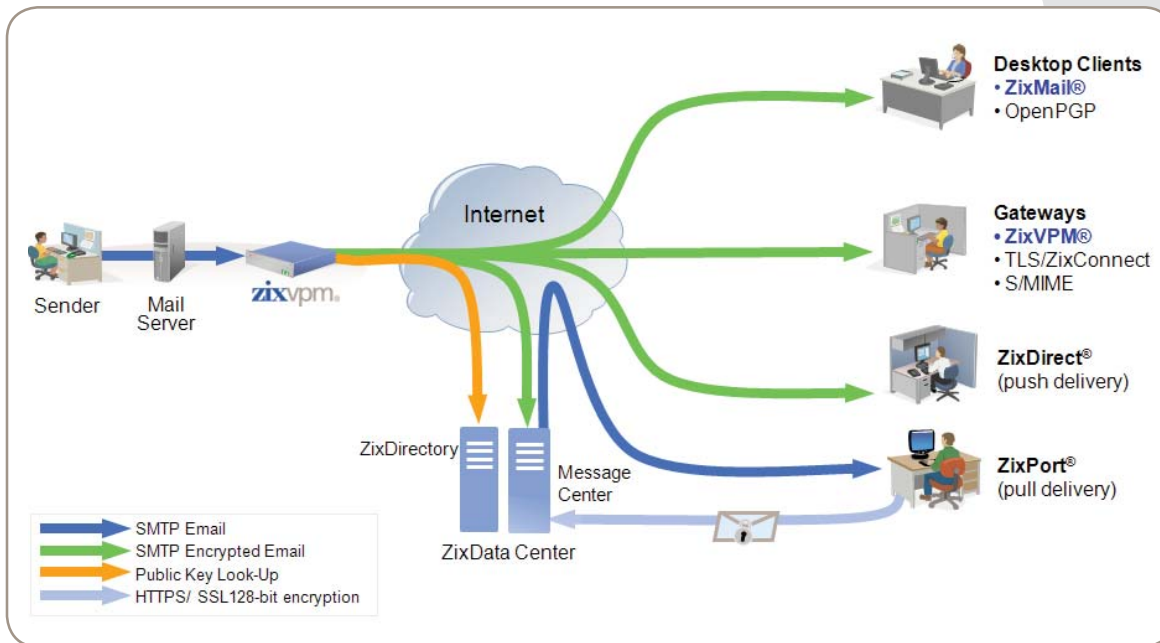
Desktop Clients
• ZixMail®
• OpenPGP

Internet

Gateways
• ZixVPM®
• TLS/ZixConnect
• S/MIME

Sender

Mail Server

zixvpm

ZixDirect®
(push delivery)

ZixDirectory

Message Center

ZixPort®
(pull delivery)

ZixData Center

SMTP Email
SMTP Encrypted Email
Public Key Look-Up
HTTPS/ SSL128-bit encryption